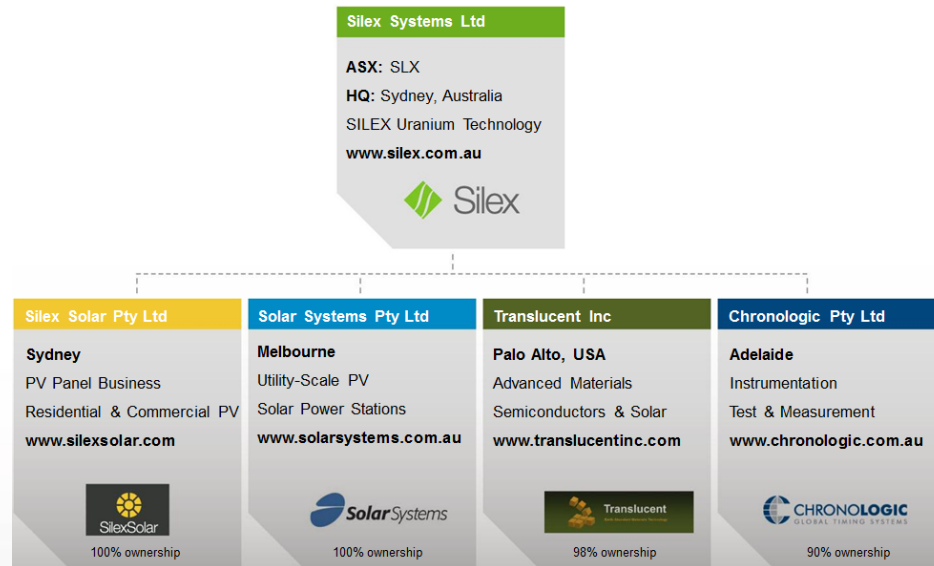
Silex Systems Ltd

ASX: SLX
HQ: Sydney, Australia
SILEX Uranium Technology
www.silex.com.au

Silex

Silex Solar Pty Ltd

Sydney
PV Panel Business
Residential & Commercial PV
www.silexsolar.com

SilexSolar

100% ownership

Solar Systems Pty Ltd

Melbourne
Utility-Scale PV
Solar Power Stations
www.solarsystems.com.au

SolarSystems

100% ownership

Translucent Inc

Palo Alto, USA
Advanced Materials
Semiconductors & Solar
www.translucentinc.com

Translucent
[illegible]

98% ownership

Chronologic Pty Ltd

Adelaide
Instrumentation
Test & Measurement
www.chronologic.com.au

CHRONOLOGIC
GLOBAL TIMING SYSTEMS

90% ownership